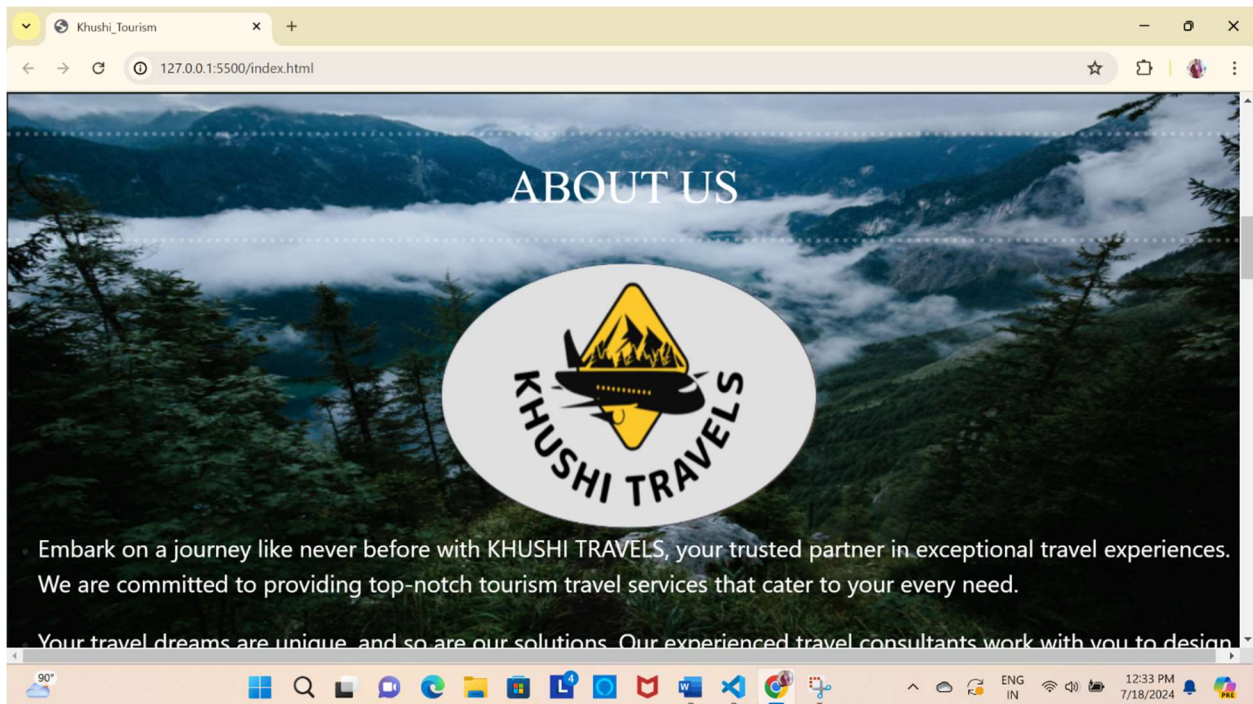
Khushi_Tourism

127.0.0.1:5500/index.html

ABOUT US

KHUSHI TRAVELS

Embark on a journey like never before with KHUSHI TRAVELS, your trusted partner in exceptional travel experiences. We are committed to providing top-notch tourism travel services that cater to your every need.

Your travel dreams are unique, and so are our solutions. Our experienced travel consultants work with you to design

90°

ENG IN

12:33 PM 7/18/2024